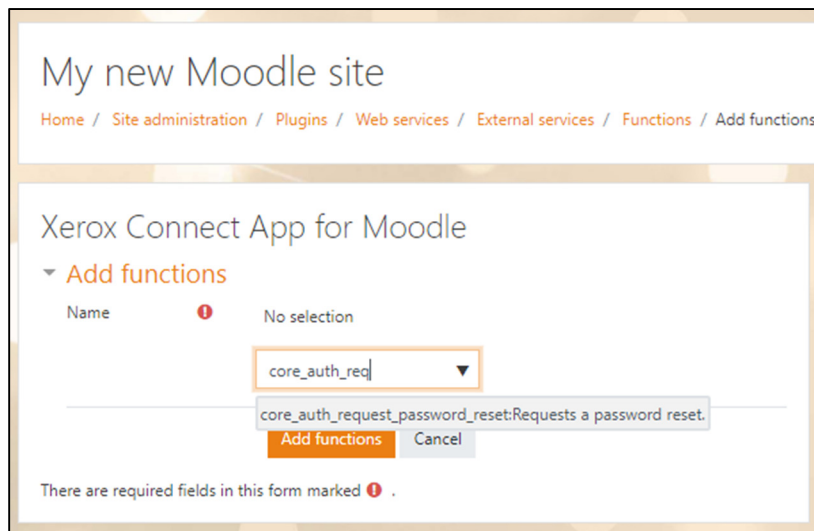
My new Moodle site

Home / Site administration / Plugins / Web services / External services / Functions / Add functions

Xerox Connect App for Moodle

Add functions

Name

No selection

core_auth_req

core_auth_request_password_reset:Requests a password reset.

Add functions Cancel

There are required fields in this form marked .